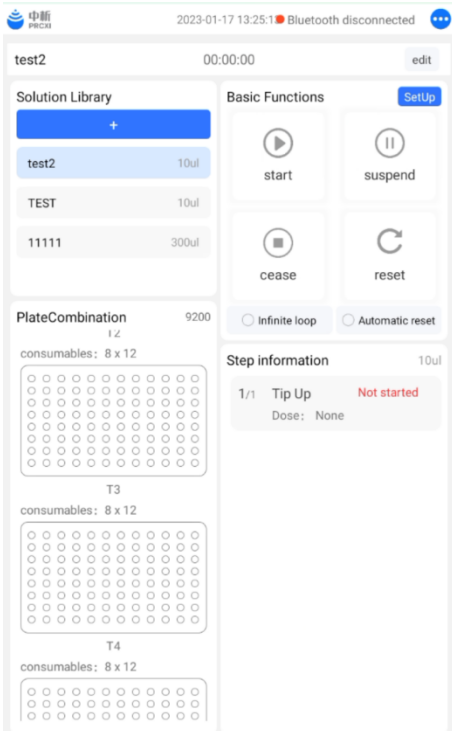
中析 PRCXI

2023-01-17 13:25:1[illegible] Bluetooth disconnected

test2

00:00:00

edit

Solution Library

+

test2 10ul

TEST 10ul

11111 300ul

Basic Functions

SetUp

start

suspend

cease

reset

Infinite loop

Automatic reset

PlateCombination

9200

T2

consumables：8 x 12

T3

consumables：8 x 12

T4

consumables：8 x 12

Step information

10ul

1/1 Tip Up

Not started

Dose： None